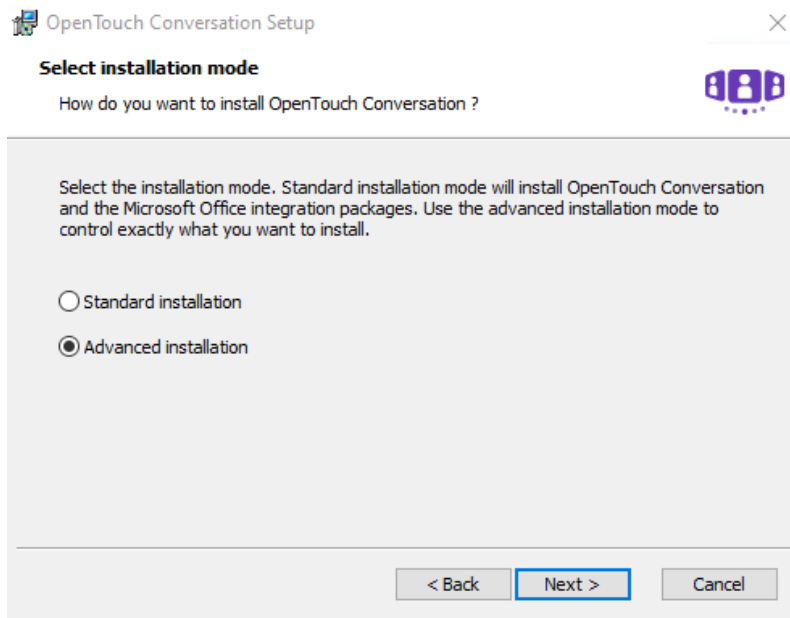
OpenTouch Conversation Setup

Select installation mode

How do you want to install OpenTouch Conversation ?

Select the installation mode. Standard installation mode will install OpenTouch Conversation and the Microsoft Office integration packages. Use the advanced installation mode to control exactly what you want to install.

Standard installation

Advanced installation

< Back

Next >

Cancel